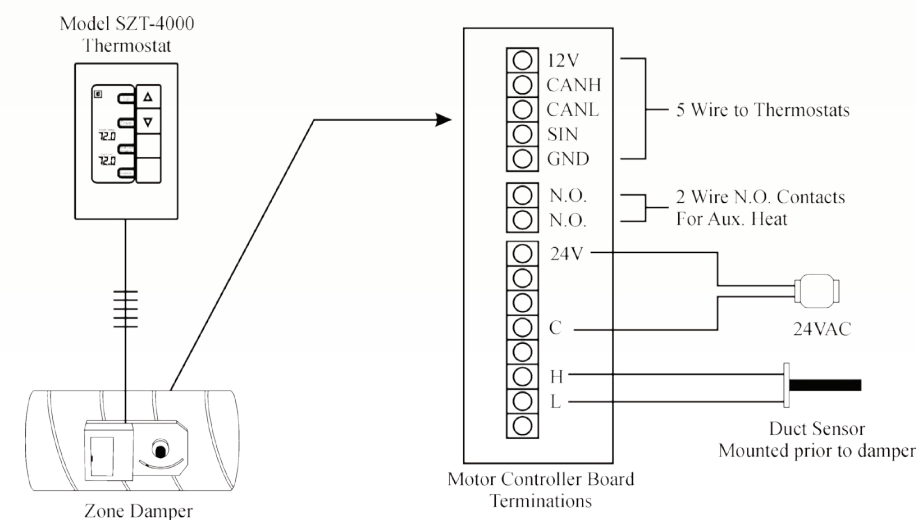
Model SZT-4000
Thermostat

72.0
72.0

Zone Damper

12V
CANH
CANL
SIN
GND

5 Wire to Thermostats

N.O.
N.O.

2 Wire N.O. Contacts
For Aux. Heat

24V

C

24VAC

H
L

Duct Sensor
Mounted prior to damper

Motor Controller Board
Terminations